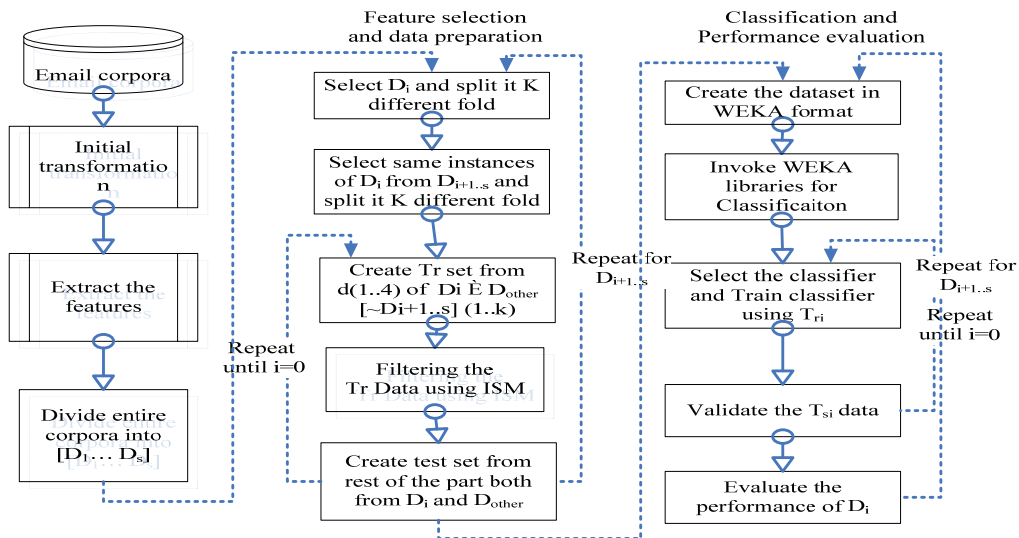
Feature selection and data preparation

Classification and Performance evaluation

Email corpora

Initial transformatio n

Extract the features

Divide entire corpora into $[D_1 \ldots D_s]$

Select $D_i$ and split it K different fold

Select same instances of $D_i$ from $D_{i+1..s}$ and split it K different fold

Create Tr set from d(1..4) of Di È $D_{other}$ [~Di+1..s] (1..k)

Filtering the Tr Data using ISM

Create test set from rest of the part both from $D_i$ and $D_{other}$

Repeat until i=0

Repeat for $D_{i+1..s}$

Create the dataset in WEKA format

Invoke WEKA libraries for Classificaiton

Select the classifier and Train classifier using $T_{ri}$

Validate the $T_{si}$ data

Evaluate the performance of $D_i$

Repeat for $D_{i+1..s}$

Repeat until i=0